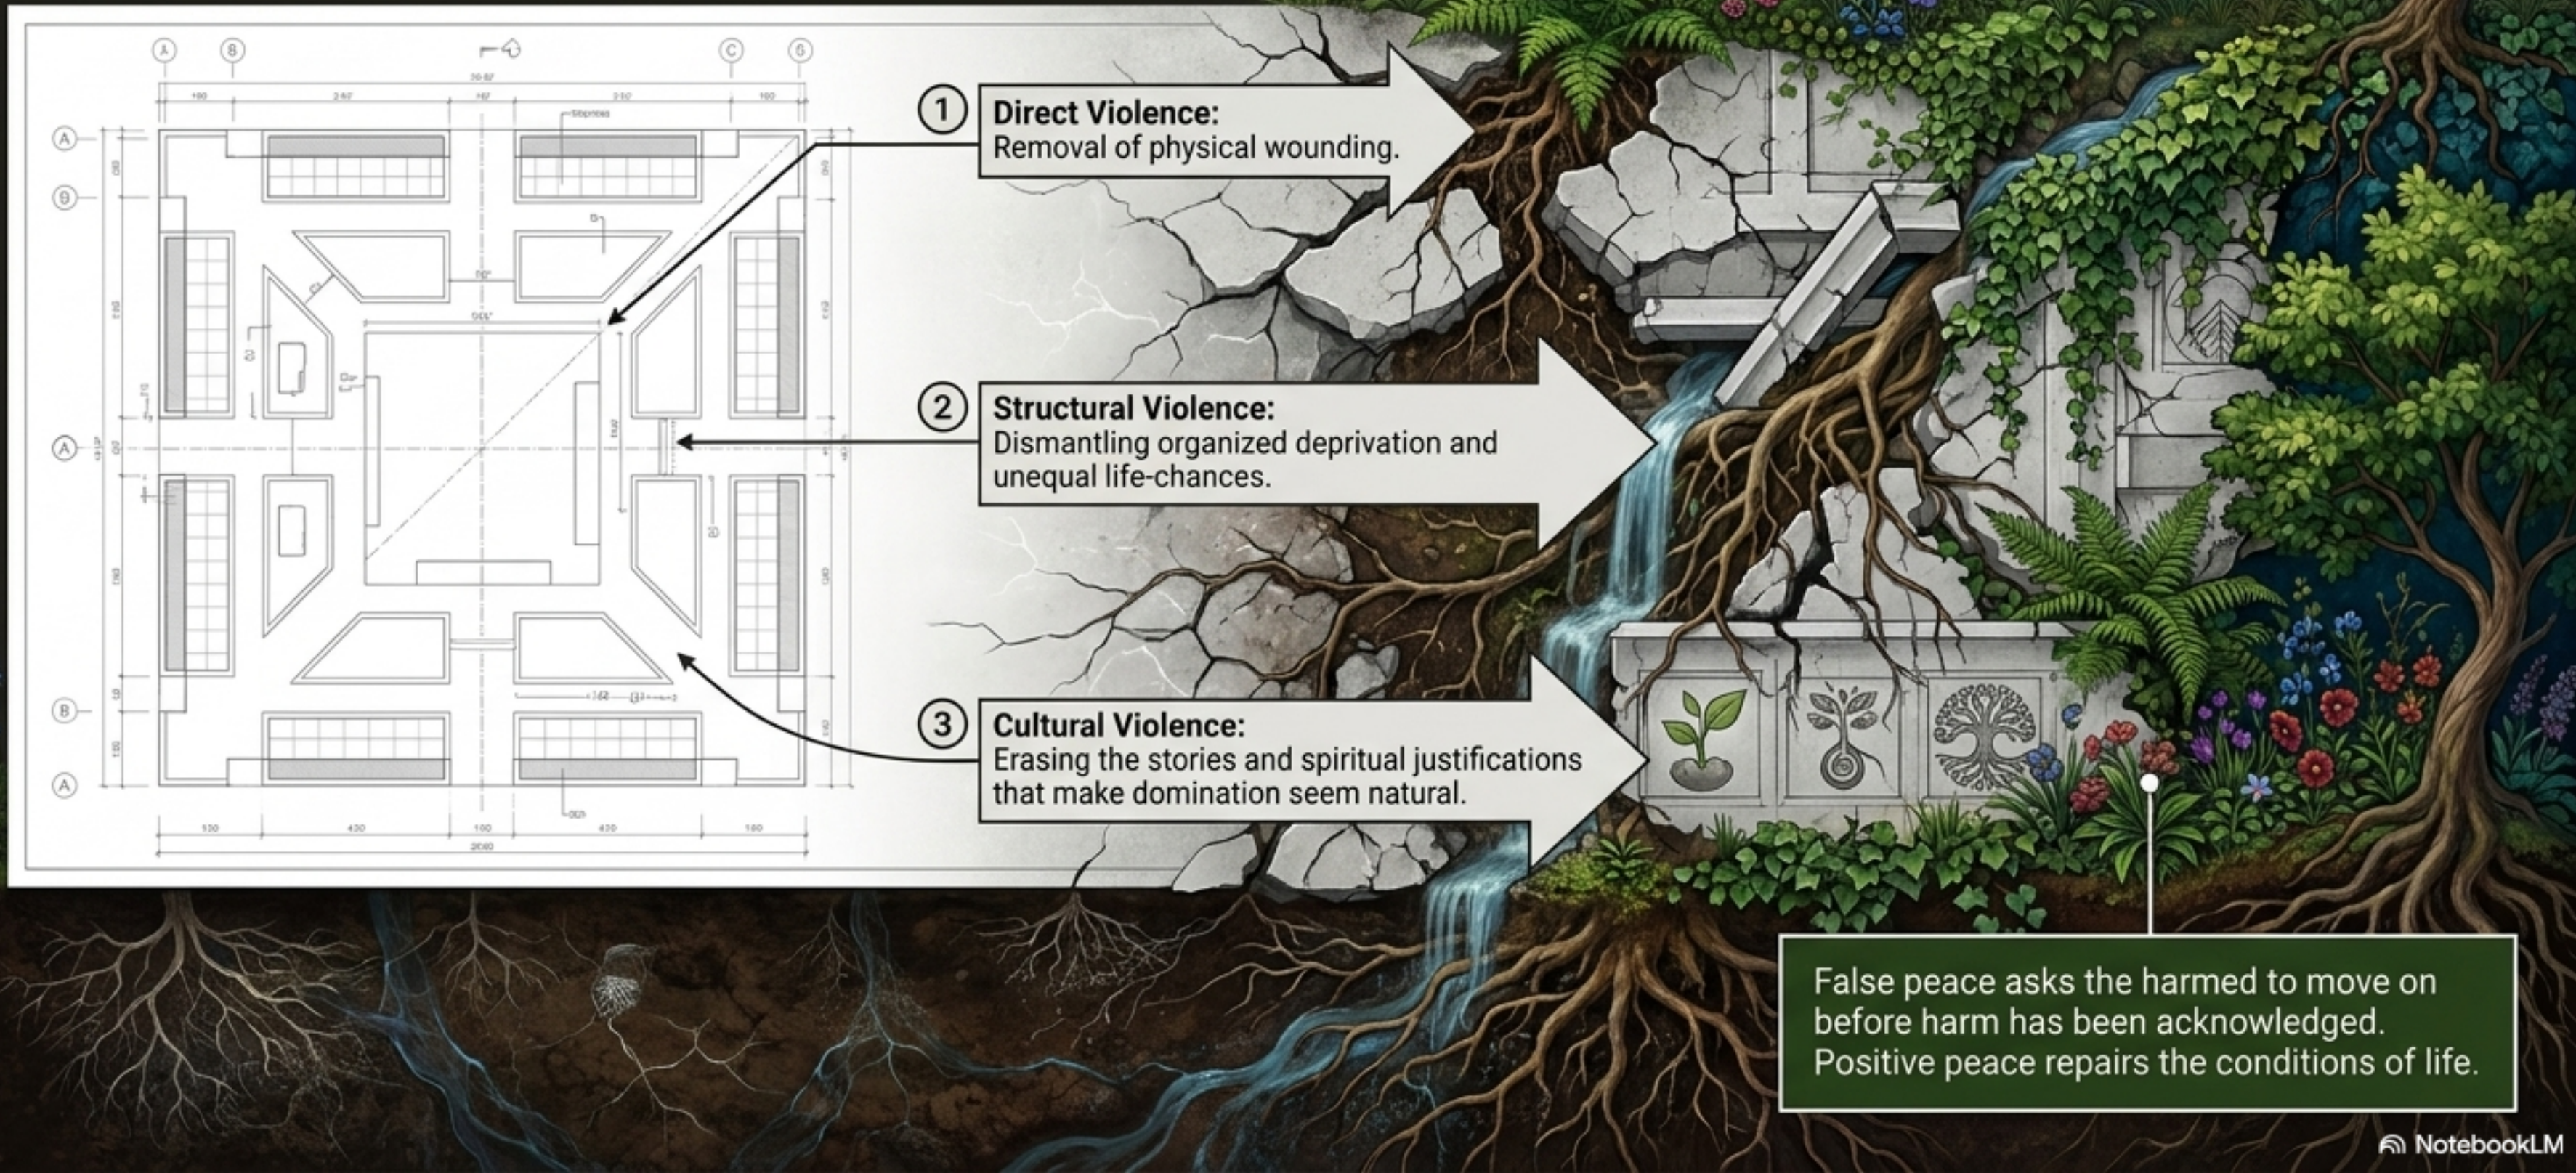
1 Direct Violence:
Removal of physical wounding.

2 Structural Violence:
Dismantling organized deprivation and unequal life-chances.

3 Cultural Violence:
Erasing the stories and spiritual justifications that make domination seem natural.

False peace asks the harmed to move on before harm has been acknowledged. Positive peace repairs the conditions of life.

NotebookLM